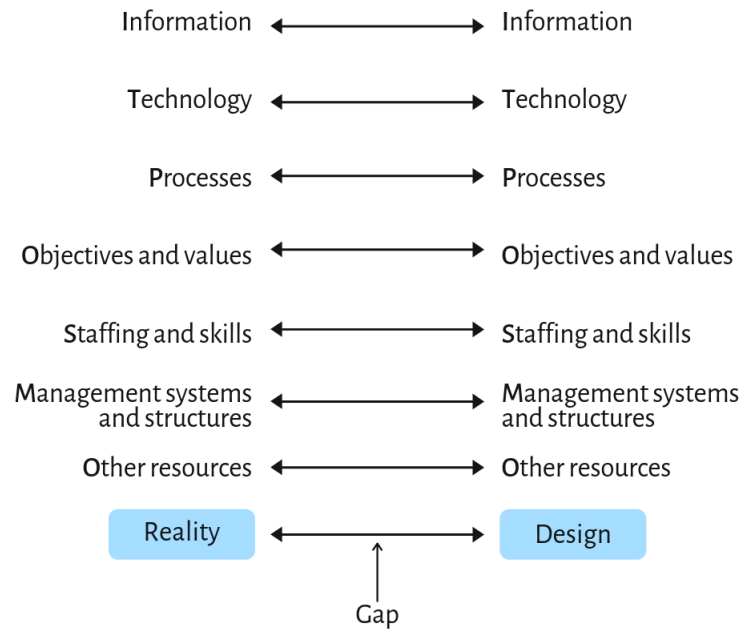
Information Information

Technology Technology

Processes Processes

Objectives and values Objectives and values

Staffing and skills Staffing and skills

Management systems and structures Management systems and structures

Other resources Other resources

Reality Design

Gap